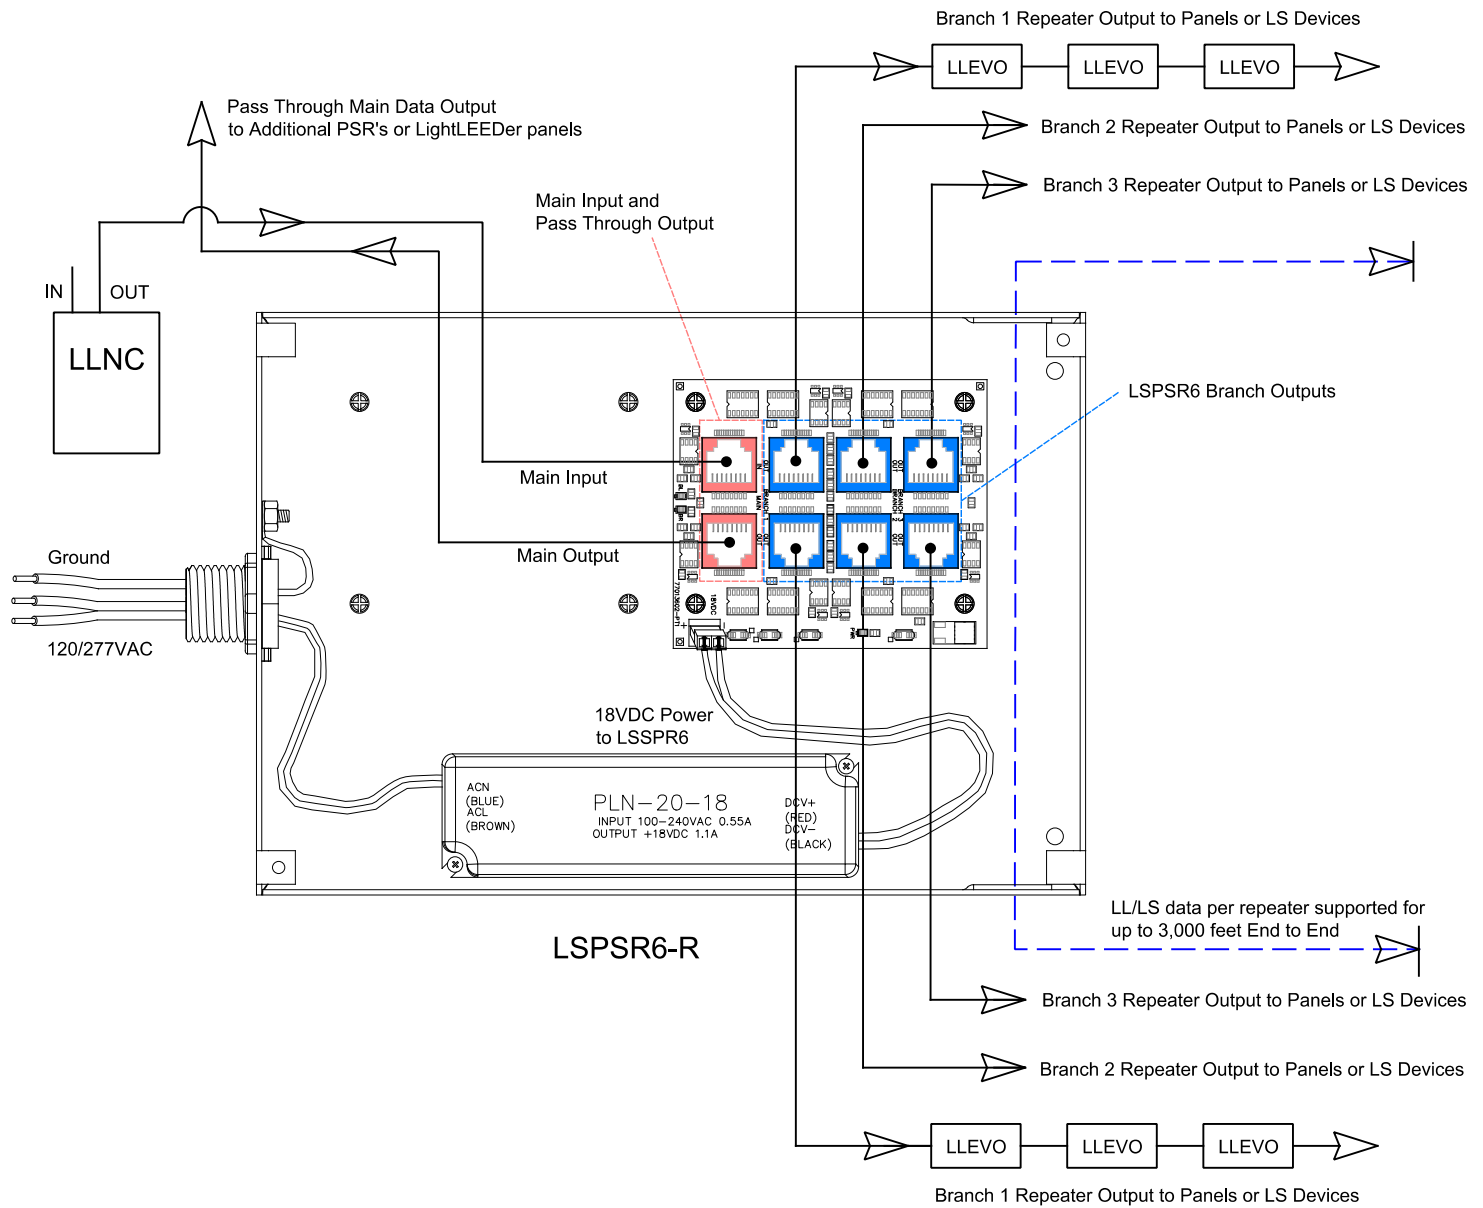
Branch 1 Repeater Output to Panels or LS Devices

LLEVO LLEVO LLEVO

Pass Through Main Data Output
to Additional PSR's or LightLEEDer panels

Branch 2 Repeater Output to Panels or LS Devices

Main Input and
Pass Through Output

Branch 3 Repeater Output to Panels or LS Devices

IN OUT

LLNC

LSPSR6 Branch Outputs

Main Input

Main Output

Ground

120/277VAC

18VDC Power
to LSSPR6

ACN
(BLUE)
ACL
(BROWN)

PLN−20−18
INPUT 100−240VAC 0.55A
OUTPUT +18VDC 1.1A

DCV+
(RED)
DCV−
(BLACK)

LL/LS data per repeater supported for
up to 3,000 feet End to End

LSPSR6-R

Branch 3 Repeater Output to Panels or LS Devices

Branch 2 Repeater Output to Panels or LS Devices

LLEVO LLEVO LLEVO

Branch 1 Repeater Output to Panels or LS Devices